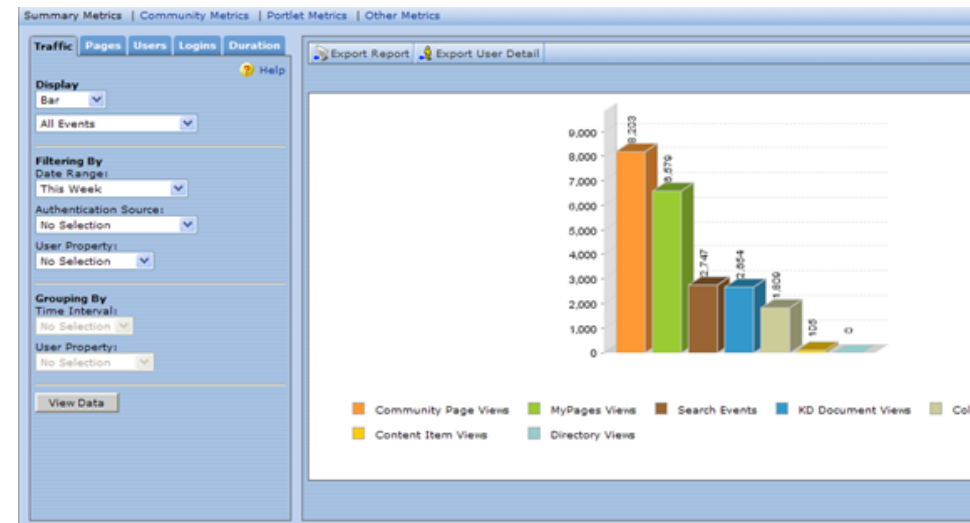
Summary Metrics | Community Metrics | Portlet Metrics | Other Metrics

Traffic Pages Users Logins Duration

Help

Display
Bar
All Events

Filtering By
Date Range:
This Week
Authentication Source:
No Selection
User Property:
No Selection

Grouping By
Time Interval:
No Selection
User Property:
No Selection

View Data

Export Report Export User Detail

9,000
8,000
7,000
6,000
5,000
4,000
3,000
2,000
1,000
0

8,203
6,579
2,747
2,654
1,809
105
0

Community Page Views
MyPages Views
Search Events
KD Document Views
Col
Content Item Views
Directory Views